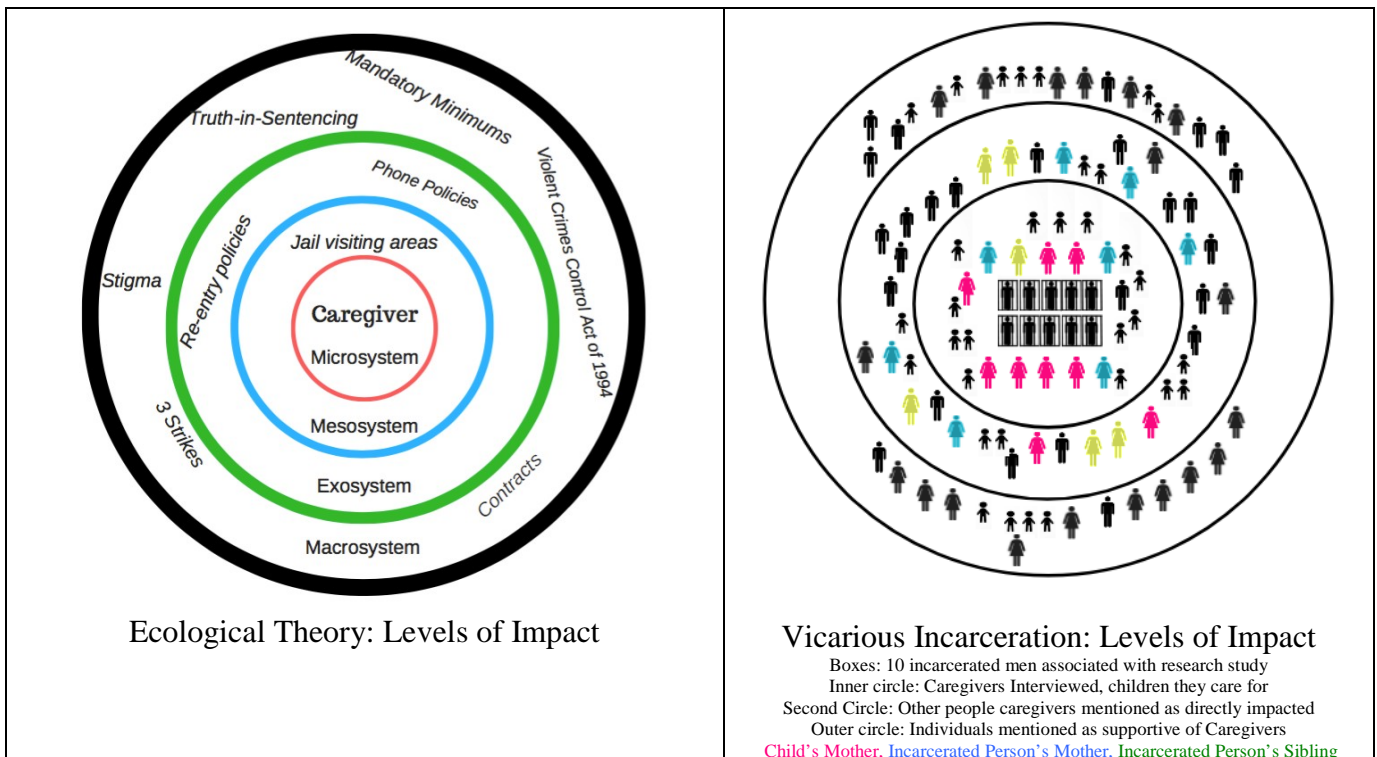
Mandatory Minimums

Truth-in-Sentencing

Violent Crimes Control Act of 1994

Phone Policies

Re-entry policies

Jail visiting areas

Stigma

Caregiver

Microsystem

Mesosystem

3 Strikes

Exosystem

Contracts

Macrosystem

Ecological Theory: Levels of Impact

Vicarious Incarceration: Levels of Impact

Boxes: 10 incarcerated men associated with research study
Inner circle: Caregivers Interviewed, children they care for
Second Circle: Other people caregivers mentioned as directly impacted
Outer circle: Individuals mentioned as supportive of Caregivers
Child's Mother, Incarcerated Person's Mother, Incarcerated Person's Sibling